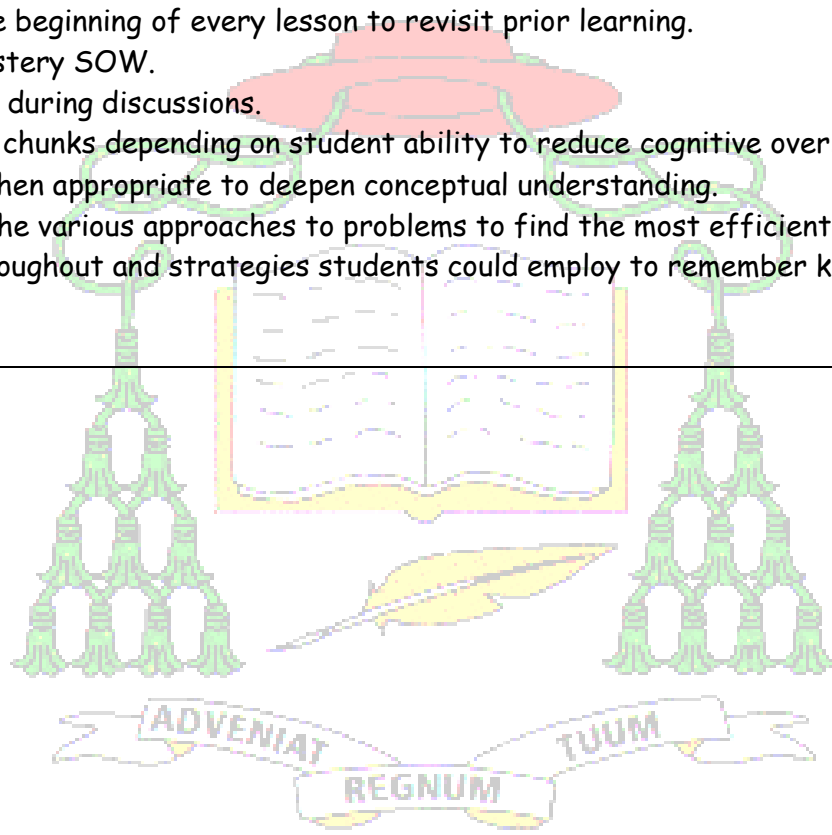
e beginning of every lesson to revisit prior learning.
stery SOW.
during discussions.
chunks depending on student ability to reduce cognitive over
hen appropriate to deepen conceptual understanding.
he various approaches to problems to find the most efficient
oughout and strategies students could employ to remember k

ADVENIAT REGNUM TUUM